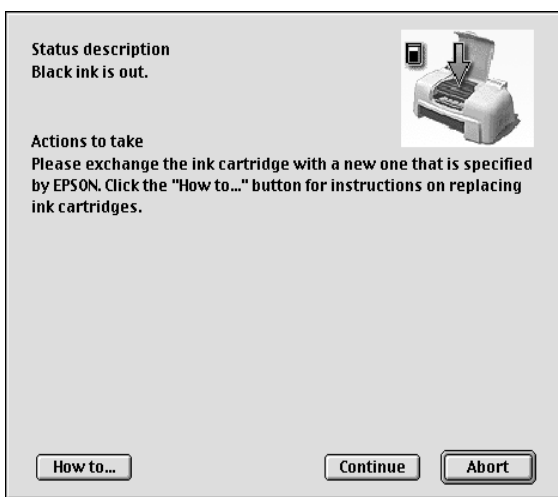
Status description
Black ink is out.

Actions to take
Please exchange the ink cartridge with a new one that is specified by EPSON. Click the "How to..." button for instructions on replacing ink cartridges.

How to...

Continue

Abort